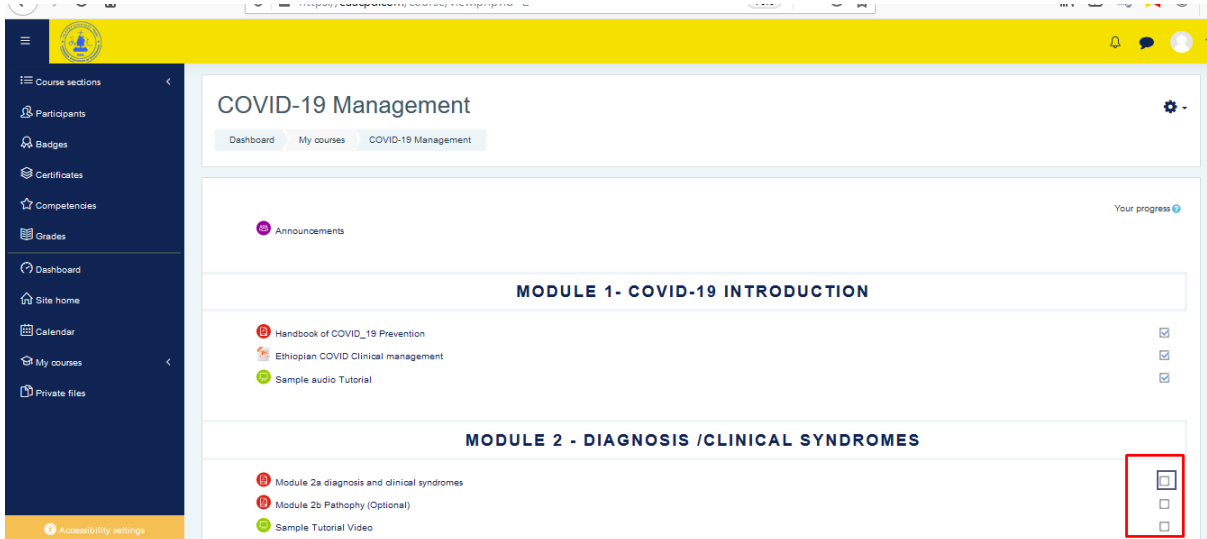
Course sections
Participants
Badges
Certificates
Competencies
Grades
Dashboard
Site home
Calendar
My courses
Private files
Accessibility settings

COVID-19 Management

Dashboard My courses COVID-19 Management

Your progress

Announcements

MODULE 1- COVID-19 INTRODUCTION

Handbook of COVID_19 Prevention
Ethiopian COVID Clinical management
Sample audio Tutorial

MODULE 2 - DIAGNOSIS /CLINICAL SYNDROMES

Module 2a diagnosis and clinical syndromes
Module 2b Pathophy (Optional)
Sample Tutorial Video